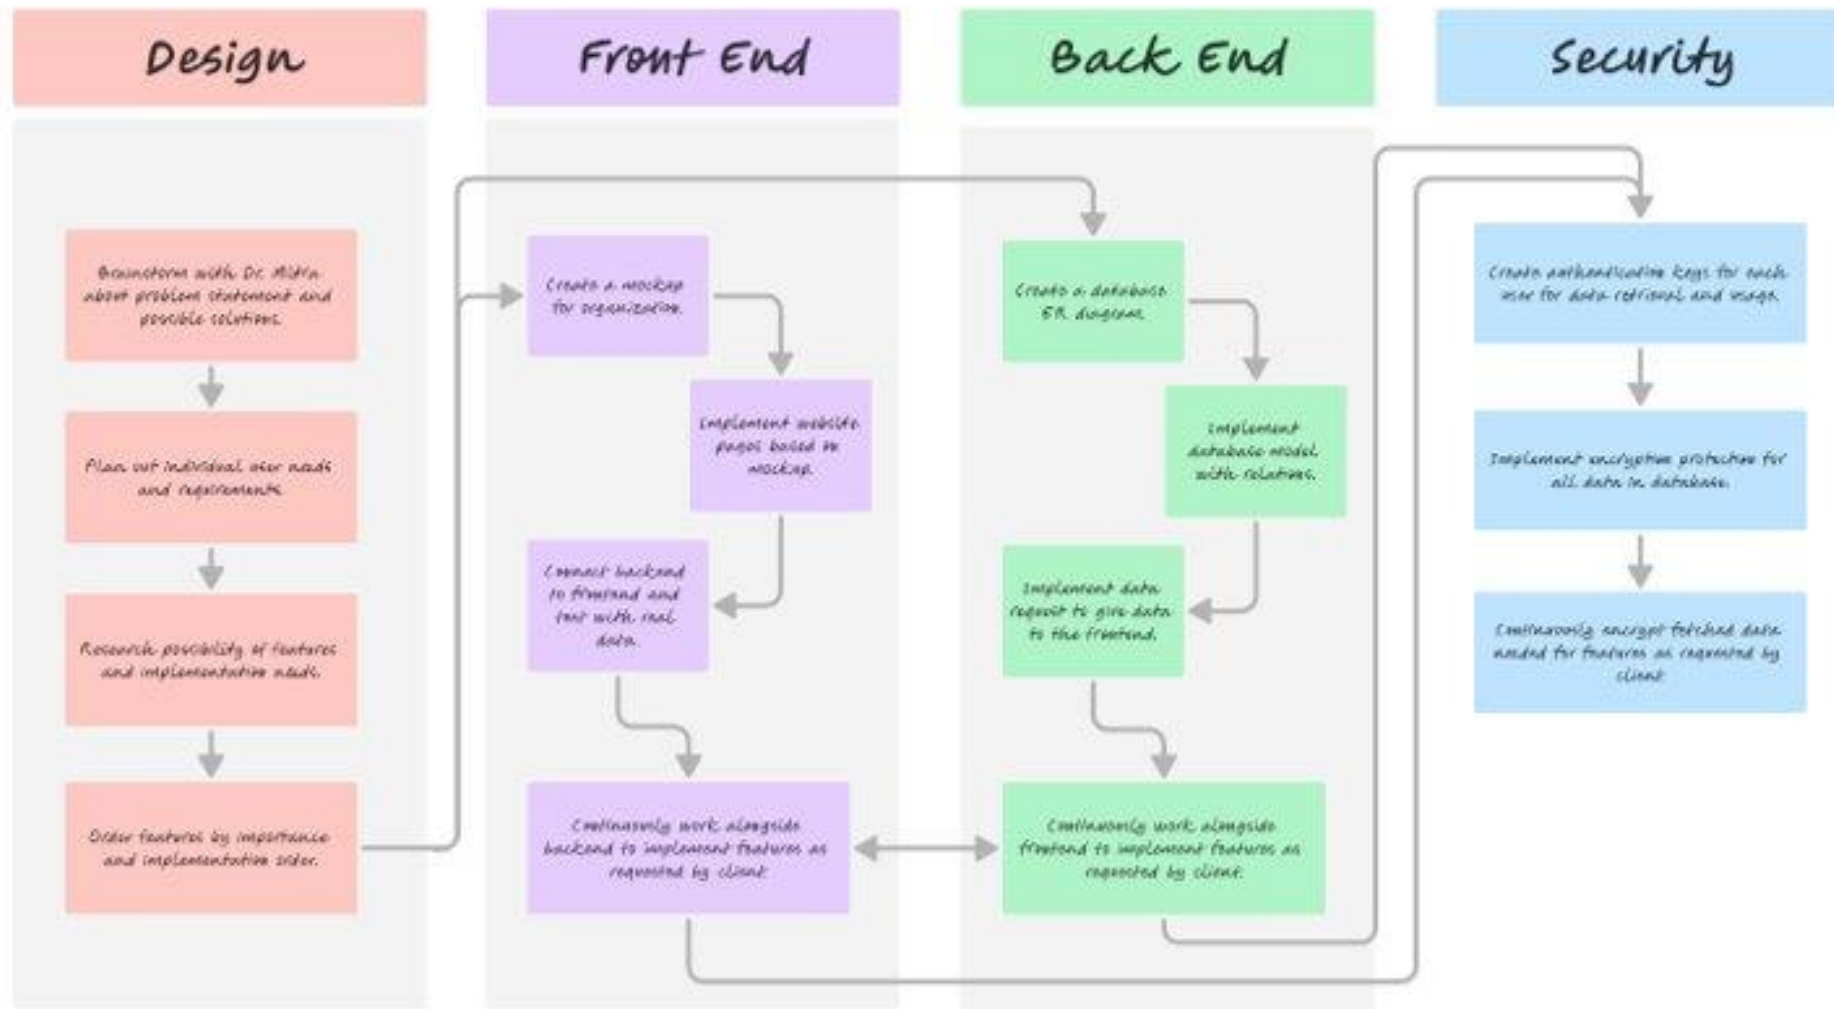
Design

Brainstorm with Dr. Aldin about problem statement and possible solutions.

Plan out individual user needs and requirements.

Research possibility of features and implementation needs.

Order features by importance and implementation order.

Front End

Create a mockup for organization.

Implement website pages based on mockup.

Connect backend to frontend and test with real data.

Continuously work alongside backend to implement features as requested by client.

Back End

Create a database ER diagram.

Implement database model with relations.

Implement data request to give data to the frontend.

Continuously work alongside frontend to implement features as requested by client.

Security

Create authentication keys for each user for data retrieval and usage.

Implement encryption protection for all data in database.

Continuously encrypt fetched data needed for features as requested by client.